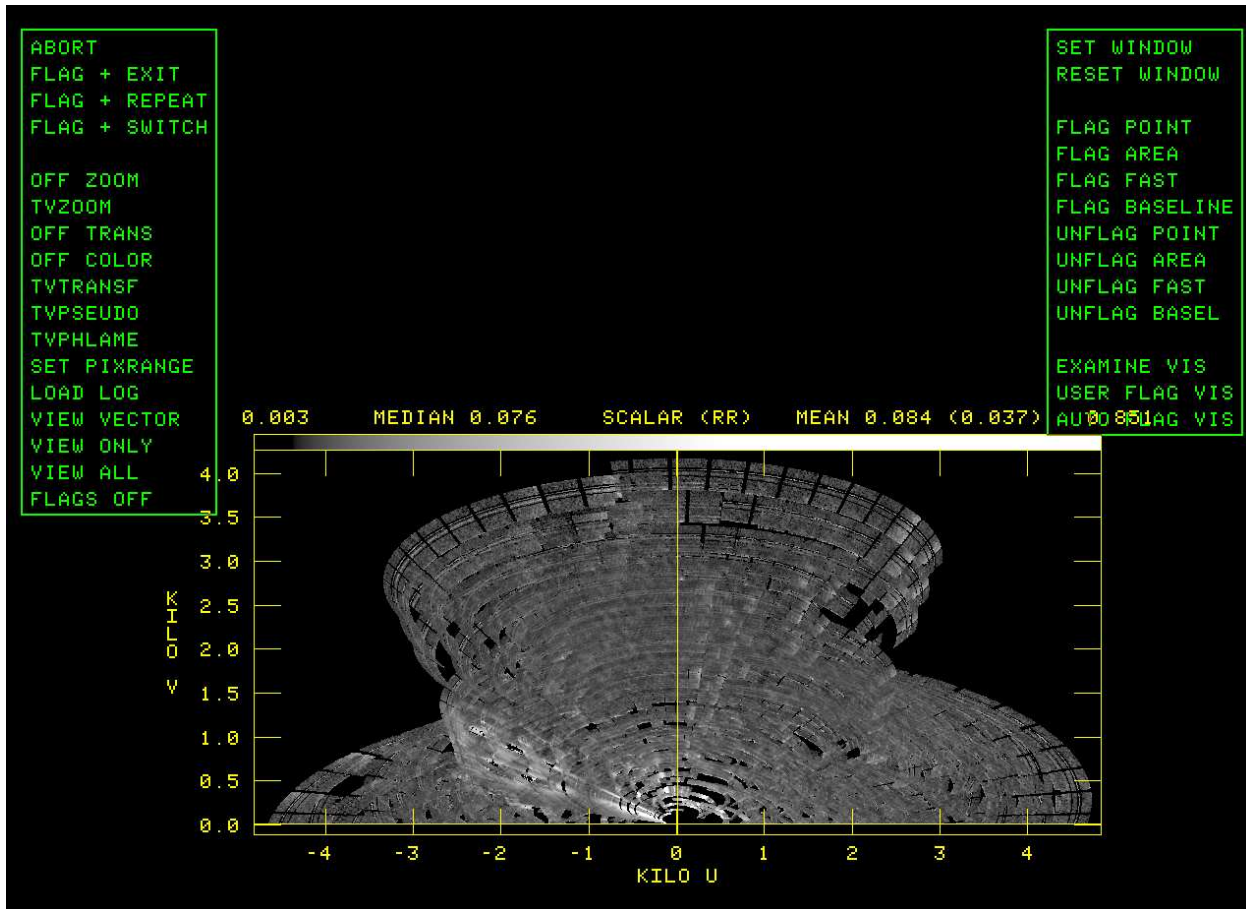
ABORT
FLAG + EXIT
FLAG + REPEAT
FLAG + SWITCH

OFF ZOOM
TVZOOM
OFF TRANS
OFF COLOR
TVTRANSF
TVPSEUDO
TVPHLAME
SET PIXRANGE
LOAD LOG
VIEW VECTOR
VIEW ONLY
VIEW ALL
FLAGS OFF

SET WINDOW
RESET WINDOW

FLAG POINT
FLAG AREA
FLAG FAST
FLAG BASELINE
UNFLAG POINT
UNFLAG AREA
UNFLAG FAST
UNFLAG BASEL

EXAMINE VIS
USER FLAG VIS
AUTO FLAG VIS

0.003 MEDIAN 0.076 SCALAR (RR) MEAN 0.084 (0.037) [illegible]

4.0
3.5
3.0
2.5
2.0
1.5
1.0
0.5
0.0

KILO V

-4 -3 -2 -1 0 1 2 3 4
KILO U